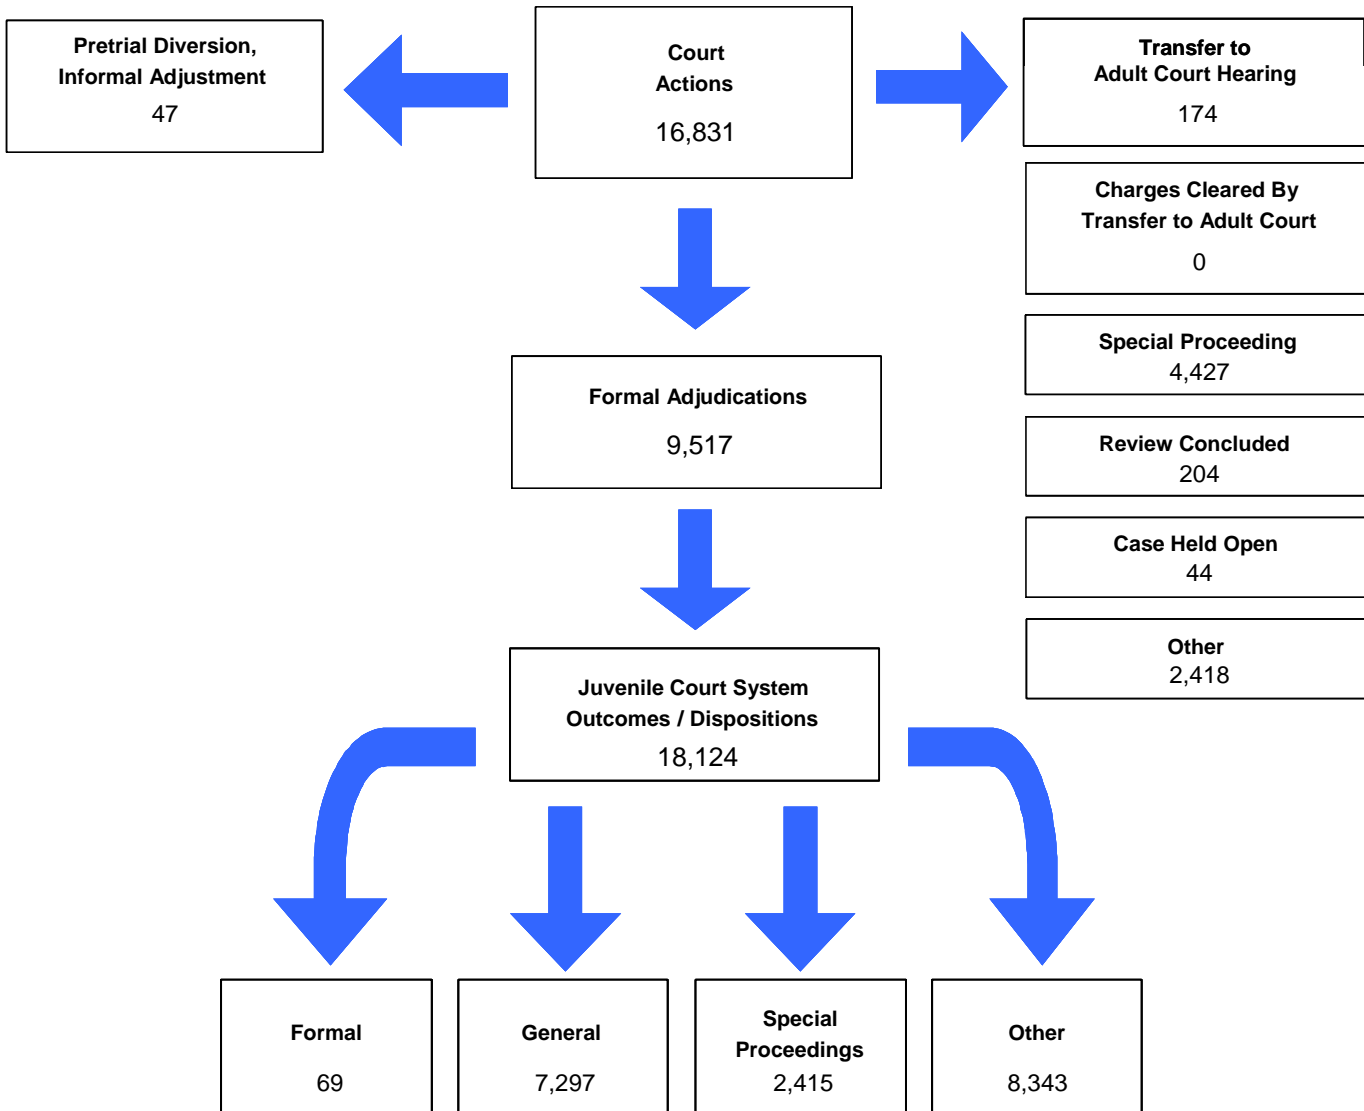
Pretrial Diversion, Informal Adjustment
47

Court Actions
16,831

Transfer to Adult Court Hearing
174

Charges Cleared By Transfer to Adult Court
0

Special Proceeding
4,427

Review Concluded
204

Case Held Open
44

Other
2,418

Formal Adjudications
9,517

Juvenile Court System Outcomes / Dispositions
18,124

Formal
69

General
7,297

Special Proceedings
2,415

Other
8,343